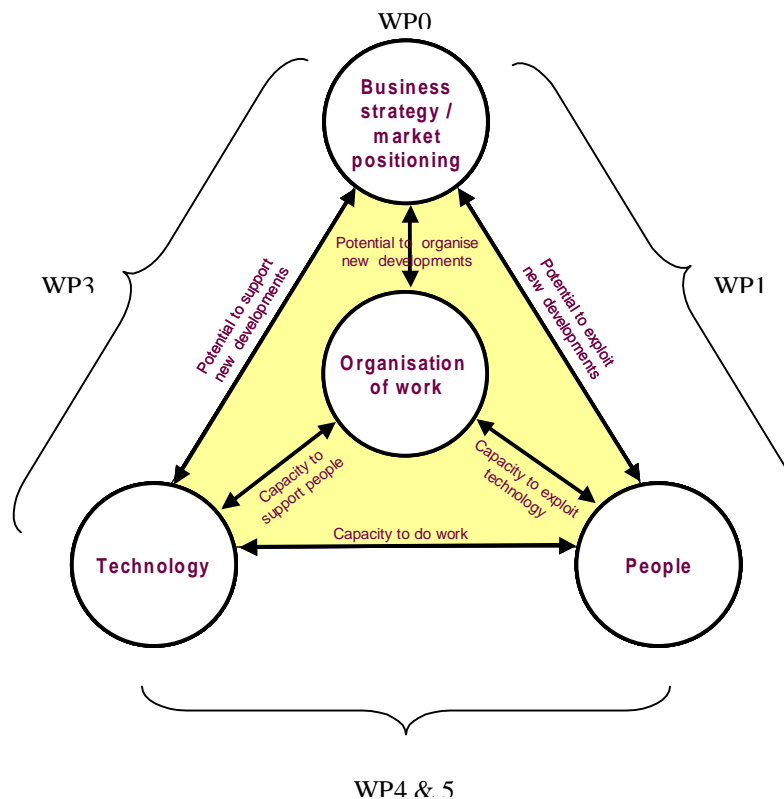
WP0

Business strategy / market positioning

WP3

WP1

Potential to organise new developments

Potential to support new developments

Potential to exploit new developments

Organisation of work

Capacity to support people

Capacity to exploit technology

Capacity to do work

Technology

People

WP4 & 5